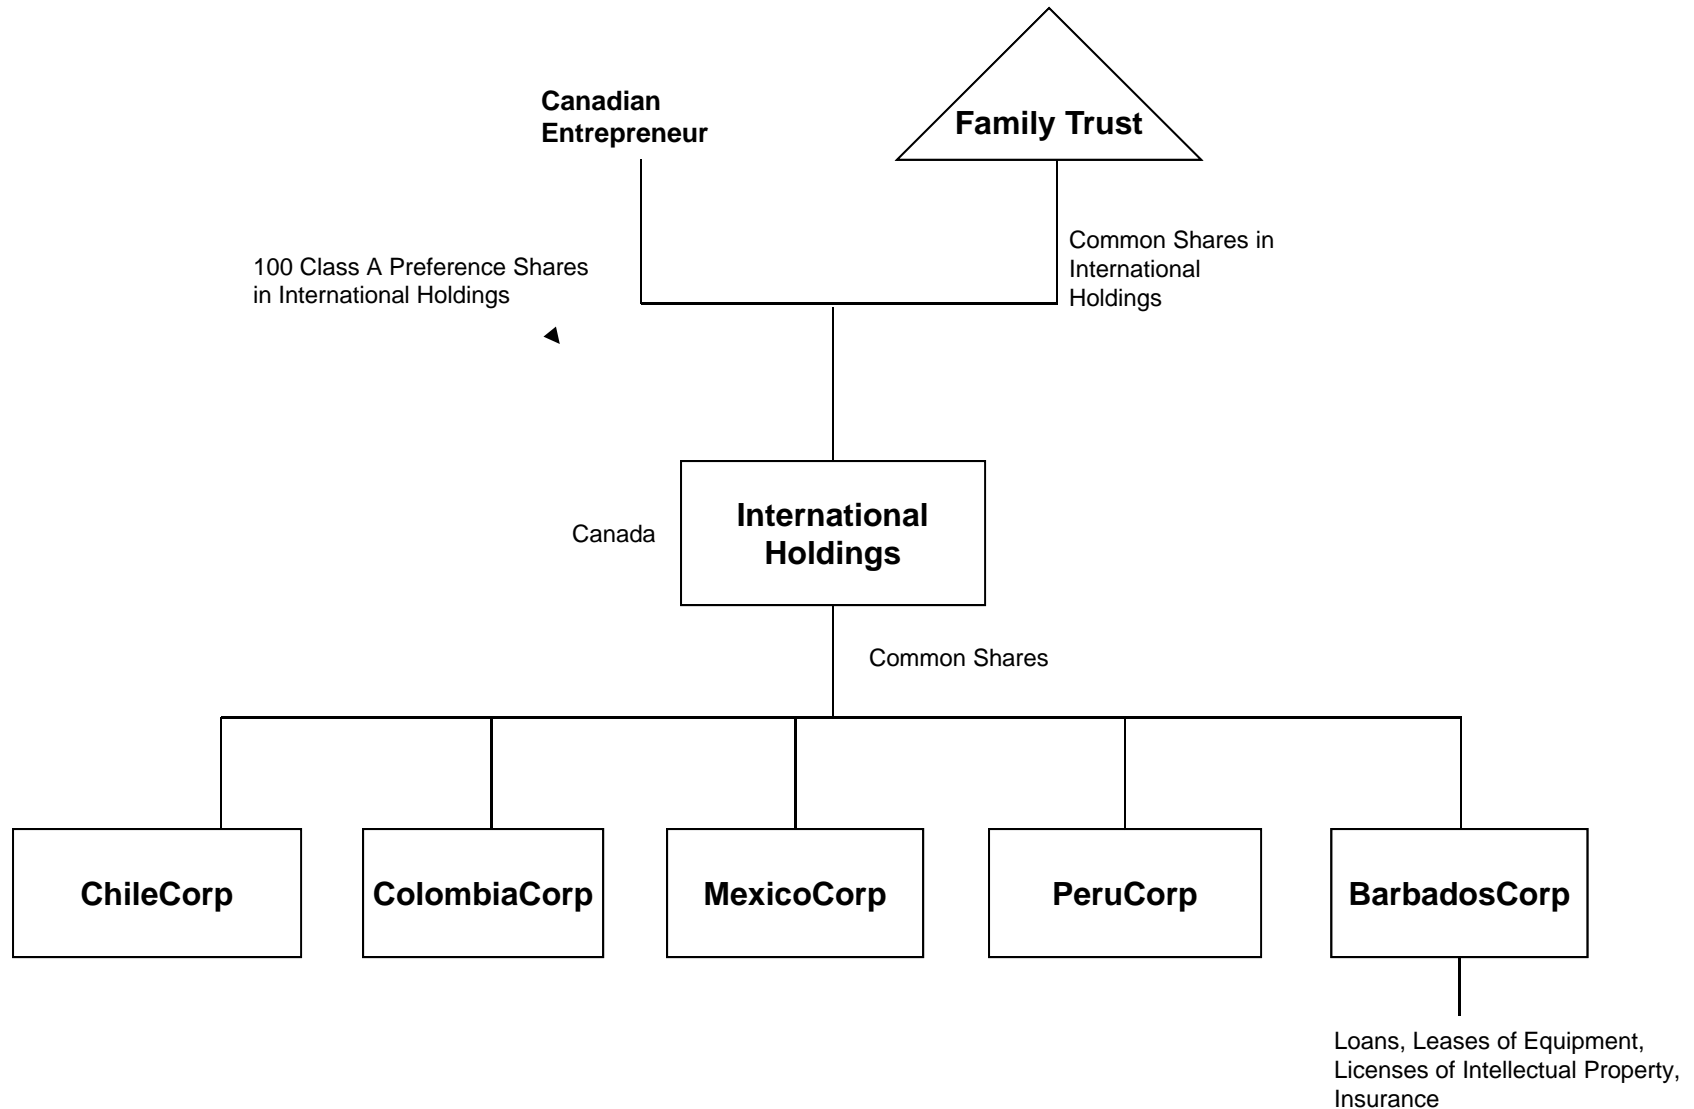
Canadian Entrepreneur

Family Trust

Common Shares in International Holdings

100 Class A Preference Shares in International Holdings

Canada

International Holdings

Common Shares

ChileCorp

ColombiaCorp

MexicoCorp

PeruCorp

BarbadosCorp

Loans, Leases of Equipment, Licenses of Intellectual Property, Insurance